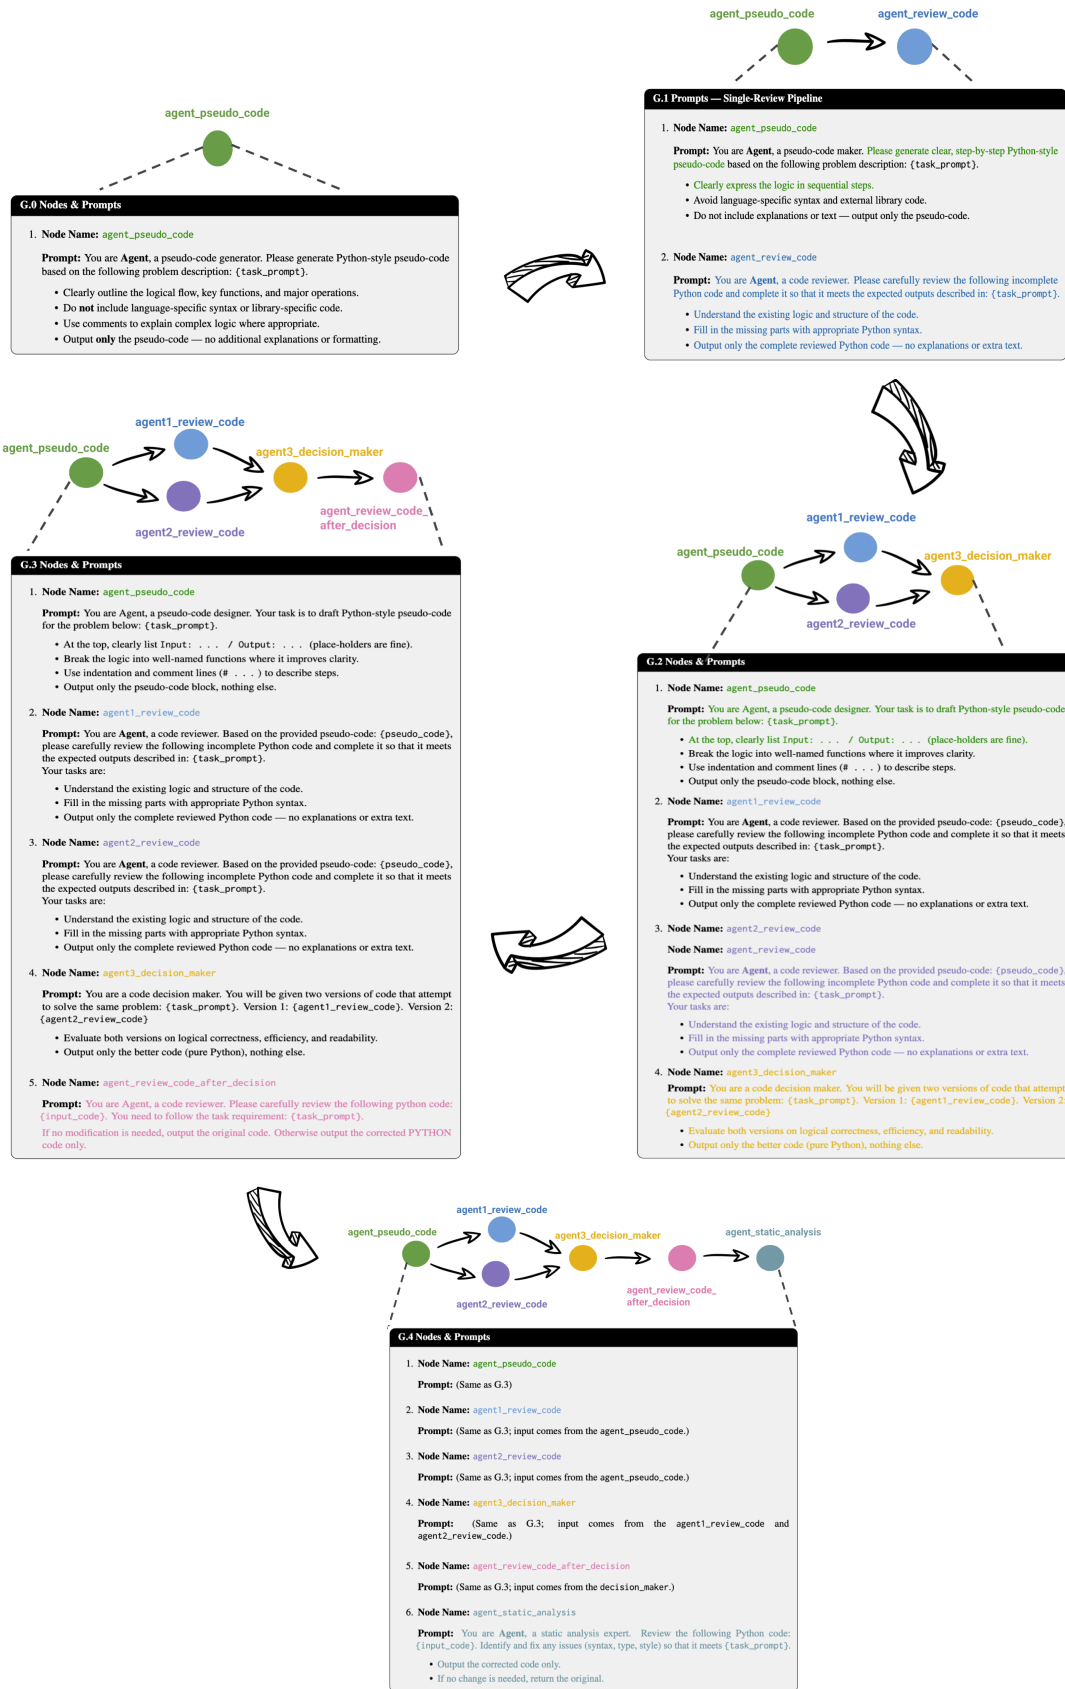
agent_pseudo_code

G.0 Nodes & Prompts

1. Node Name: agent_pseudo_code

Prompt: You are Agent, a pseudo-code generator. Please generate Python-style pseudo-code based on the following problem description: {task_prompt}.

- Clearly outline the logical flow, key functions, and major operations.
- Do not include language-specific syntax or library-specific code.
- Use comments to explain complex logic where appropriate.
- Output only the pseudo-code — no additional explanations or formatting.

agent_pseudo_code agent_review_code

G.1 Prompts — Single-Review Pipeline

1. Node Name: agent_pseudo_code

Prompt: You are Agent, a pseudo-code maker. Please generate clear, step-by-step Python-style pseudo-code based on the following problem description: {task_prompt}.

- Clearly express the logic in sequential steps.
- Avoid language-specific syntax and external library code.
- Do not include explanations or text — output only the pseudo-code.

2. Node Name: agent_review_code

Prompt: You are Agent, a code reviewer. Please carefully review the following incomplete Python code and complete it so that it meets the expected outputs described in: {task_prompt}.

- Understand the existing logic and structure of the code.
- Fill in the missing parts with appropriate Python syntax.
- Output only the complete reviewed Python code — no explanations or extra text.

agent1_review_code
agent_pseudo_code
agent3_decision_maker
agent_review_code_after_decision
agent2_review_code

G.3 Nodes & Prompts

1. Node Name: agent_pseudo_code

Prompt: You are Agent, a pseudo-code designer. Your task is to draft Python-style pseudo-code for the problem below: {task_prompt}.

- At the top, clearly list Input: . . . / Output: . . . (place-holders are fine).
- Break the logic into well-named functions where it improves clarity.
- Use indentation and comment lines (# . . . ) to describe steps.
- Output only the pseudo-code block, nothing else.

2. Node Name: agent1_review_code

Prompt: You are Agent, a code reviewer. Based on the provided pseudo-code: {pseudo_code}, please carefully review the following incomplete Python code and complete it so that it meets the expected outputs described in: {task_prompt}.
Your tasks are:

- Understand the existing logic and structure of the code.
- Fill in the missing parts with appropriate Python syntax.
- Output only the complete reviewed Python code — no explanations or extra text.

3. Node Name: agent2_review_code

Prompt: You are Agent, a code reviewer. Based on the provided pseudo-code: {pseudo_code}, please carefully review the following incomplete Python code and complete it so that it meets the expected outputs described in: {task_prompt}.
Your tasks are:

- Understand the existing logic and structure of the code.
- Fill in the missing parts with appropriate Python syntax.
- Output only the complete reviewed Python code — no explanations or extra text.

4. Node Name: agent3_decision_maker

Prompt: You are a code decision maker. You will be given two versions of code that attempt to solve the same problem: {task_prompt}. Version 1: {agent1_review_code}. Version 2: {agent2_review_code}

- Evaluate both versions on logical correctness, efficiency, and readability.
- Output only the better code (pure Python), nothing else.

5. Node Name: agent_review_code_after_decision

Prompt: You are Agent, a code reviewer. Please carefully review the following python code: {input_code}. You need to follow the task requirement: {task_prompt}.

If no modification is needed, output the original code. Otherwise output the corrected PYTHON code only.

agent1_review_code
agent_pseudo_code
agent3_decision_maker
agent2_review_code

G.2 Nodes & Prompts

1. Node Name: agent_pseudo_code

Prompt: You are Agent, a pseudo-code designer. Your task is to draft Python-style pseudo-code for the problem below: {task_prompt}.

- At the top, clearly list Input: . . . / Output: . . . (place-holders are fine).
- Break the logic into well-named functions where it improves clarity.
- Use indentation and comment lines (# . . . ) to describe steps.
- Output only the pseudo-code block, nothing else.

2. Node Name: agent1_review_code

Prompt: You are Agent, a code reviewer. Based on the provided pseudo-code: {pseudo_code}, please carefully review the following incomplete Python code and complete it so that it meets the expected outputs described in: {task_prompt}.
Your tasks are:

- Understand the existing logic and structure of the code.
- Fill in the missing parts with appropriate Python syntax.
- Output only the complete reviewed Python code — no explanations or extra text.

3. Node Name: agent2_review_code

Node Name: agent_review_code

Prompt: You are Agent, a code reviewer. Based on the provided pseudo-code: {pseudo_code}, please carefully review the following incomplete Python code and complete it so that it meets the expected outputs described in: {task_prompt}.
Your tasks are:

- Understand the existing logic and structure of the code.
- Fill in the missing parts with appropriate Python syntax.
- Output only the complete reviewed Python code — no explanations or extra text.

4. Node Name: agent3_decision_maker

Prompt: You are a code decision maker. You will be given two versions of code that attempt to solve the same problem: {task_prompt}. Version 1: {agent1_review_code}. Version 2: {agent2_review_code}

- Evaluate both versions on logical correctness, efficiency, and readability.
- Output only the better code (pure Python), nothing else.

agent1_review_code
agent_pseudo_code
agent3_decision_maker
agent_static_analysis
agent_review_code_after_decision
agent2_review_code

G.4 Nodes & Prompts

1. Node Name: agent_pseudo_code

Prompt: (Same as G.3)

2. Node Name: agent1_review_code

Prompt: (Same as G.3; input comes from the agent_pseudo_code.)

3. Node Name: agent2_review_code

Prompt: (Same as G.3; input comes from the agent_pseudo_code.)

4. Node Name: agent3_decision_maker

Prompt: (Same as G.3; input comes from the agent1_review_code and agent2_review_code.)

5. Node Name: agent_review_code_after_decision

Prompt: (Same as G.3; input comes from the decision_maker.)

6. Node Name: agent_static_analysis

Prompt: You are Agent, a static analysis expert. Review the following Python code: {input_code}. Identify and fix any issues (syntax, type, style) so that it meets {task_prompt}.

- Output the corrected code only.
- If no change is needed, return the original.